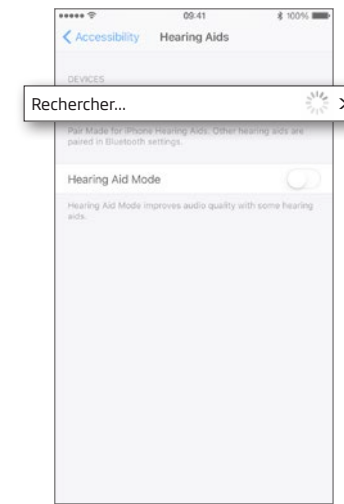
09:41

100%

Accessibility Hearing Aids

DEVICES

Rechercher...

Pair Made for iPhone Hearing Aids. Other hearing aids are paired in Bluetooth settings.

Hearing Aid Mode

Hearing Aid Mode improves audio quality with some hearing aids.